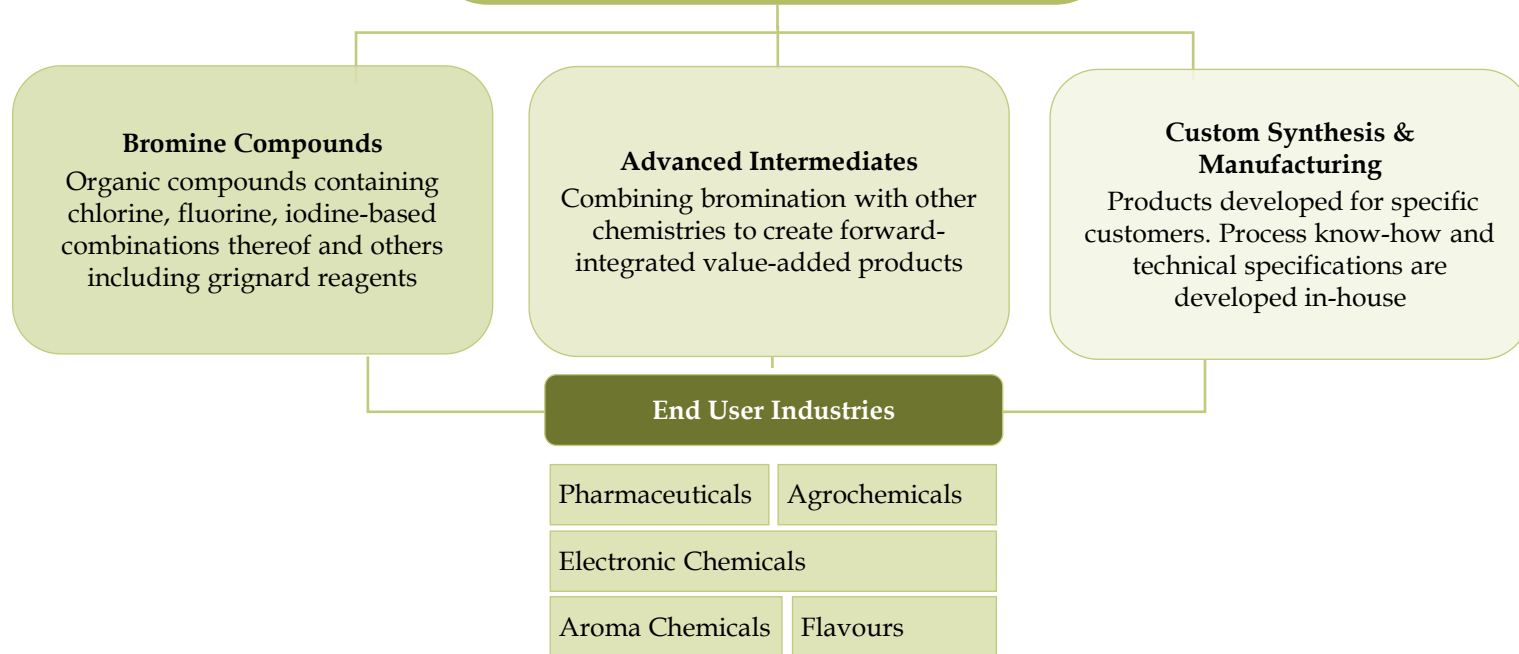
**Bromine Compounds**
Organic compounds containing chlorine, fluorine, iodine-based combinations thereof and others including grignard reagents

**Advanced Intermediates**
Combining bromination with other chemistries to create forward-integrated value-added products

**Custom Synthesis & Manufacturing**
Products developed for specific customers. Process know-how and technical specifications are developed in-house

**End User Industries**

Pharmaceuticals

Agrochemicals

Electronic Chemicals

Aroma Chemicals

Flavours